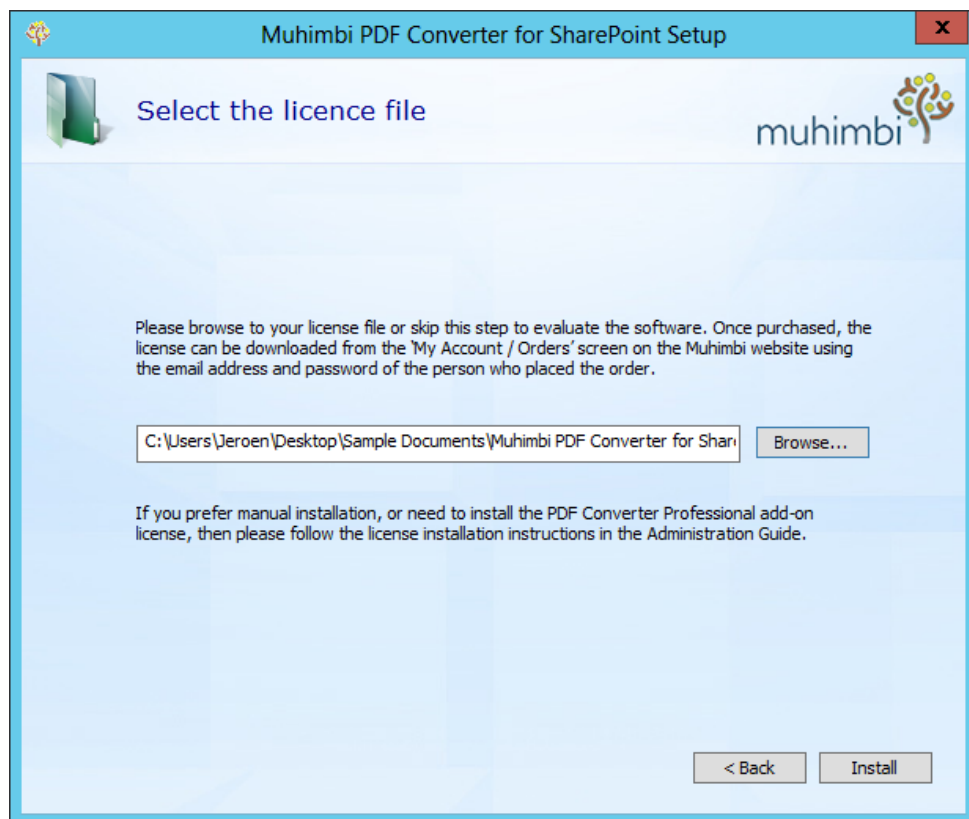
Muhimbi PDF Converter for SharePoint Setup

x

Select the licence file

muhimbi

Please browse to your license file or skip this step to evaluate the software. Once purchased, the license can be downloaded from the 'My Account / Orders' screen on the Muhimbi website using the email address and password of the person who placed the order.

C:\Users\Jeroen\Desktop\Sample Documents\Muhimbi PDF Converter for Shar

Browse...

If you prefer manual installation, or need to install the PDF Converter Professional add-on license, then please follow the license installation instructions in the Administration Guide.

< Back

Install